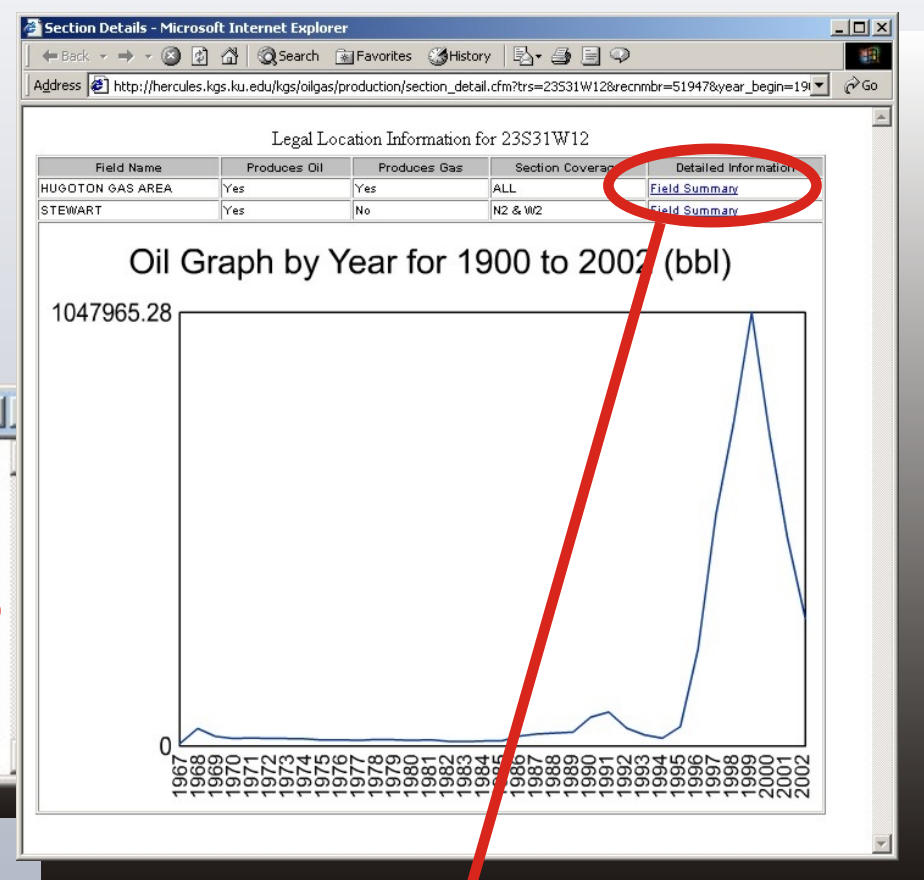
Section Details - Microsoft Internet Explorer

Back Search Favorites History

Address http://hercules.kgs.ku.edu/kgs/oilgas/production/section_detail.cfm?trs=23S31W12&recnmbr=51947&year_begin=19 Go

Legal Location Information for 23S31W12

| Field Name | Produces Oil | Produces Gas | Section Coverage | Detailed Information |
|---|---|---|---|---|
| HUGOTON GAS AREA | Yes | Yes | ALL | Field Summary |
| STEWART | Yes | No | N2 & W2 | Field Summary |

Oil Graph by Year for 1900 to 2002 (bbl)

1047965.28

0

1967 1968 1969 1970 1971 1972 1973 1974 1975 1976 1977 1978 1979 1980 1981 1982 1983 1984 1985 1986 1987 1988 1989 1990 1991 1992 1993 1994 1995 1996 1997 1998 1999 2000 2001 2002